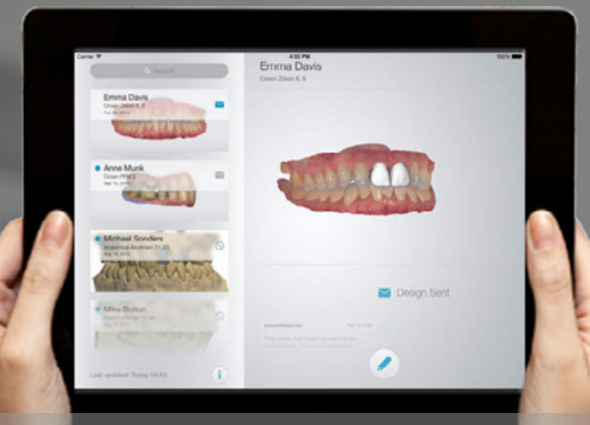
Carrier
4:50 PM
100%
Search
Emma Davis
Crown Zirkon 8, 9
Emma Davis
Crown Zirkon 8, 9
Anne Munk
Crown PMF 3
Michael Sonders
Anatomical Abutment 21, 22
Mike Bolton
Last updated: Today 16:53
Design Sent
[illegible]